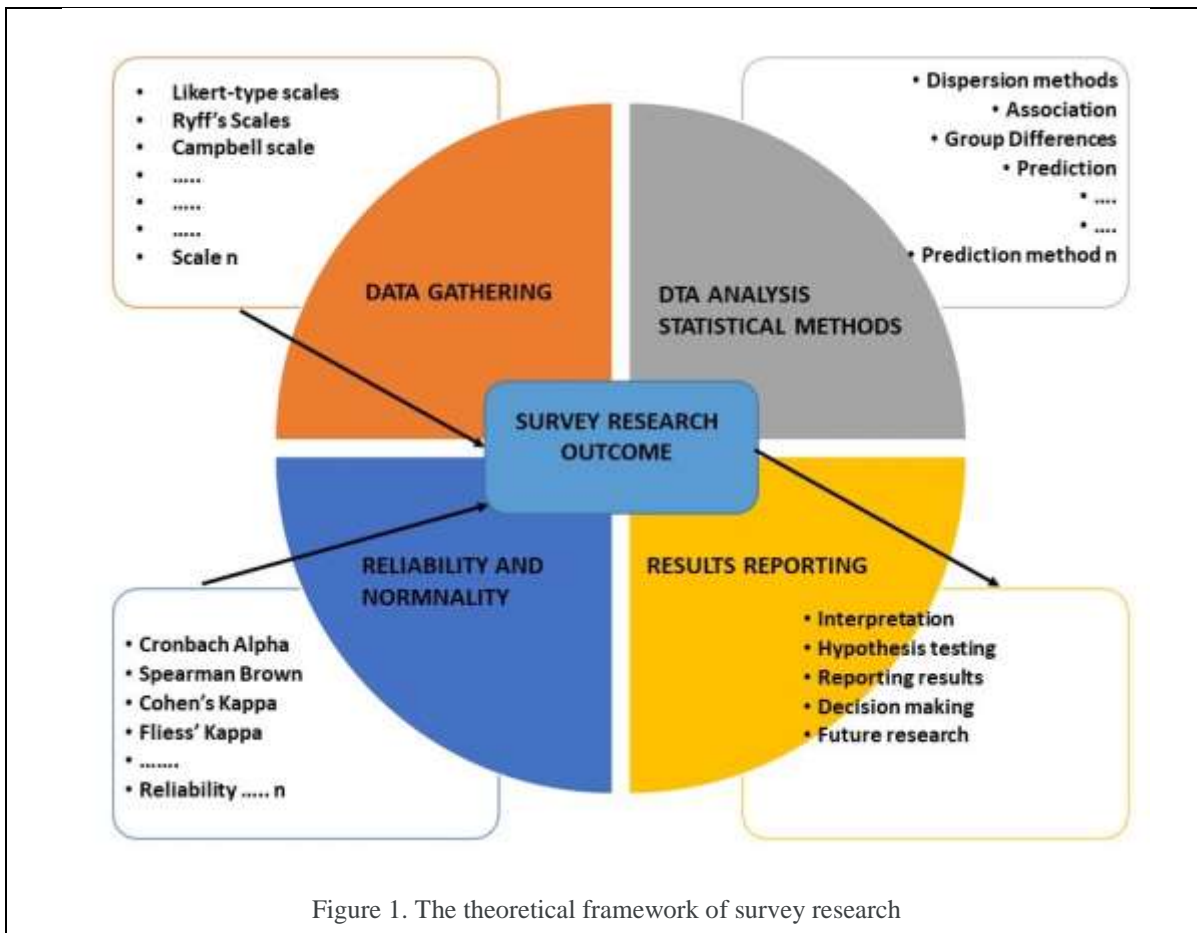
- Likert-type scales
- Ryff's Scales
- Campbell scale
- ......
- ......
- ......
- Scale n

- Dispersion methods
- Association
- Group Differences
- Prediction
- ....
- ....
- Prediction method n

DATA GATHERING

DTA ANALYSIS STATISTICAL METHODS

SURVEY RESEARCH OUTCOME

RELIABILITY AND NORMNALITY

RESULTS REPORTING

- Cronbach Alpha
- Spearman Brown
- Cohen's Kappa
- Fliess' Kappa
- ........
- Reliability ..... n

- Interpretation
- Hypothesis testing
- Reporting results
- Decision making
- Future research

Figure 1. The theoretical framework of survey research